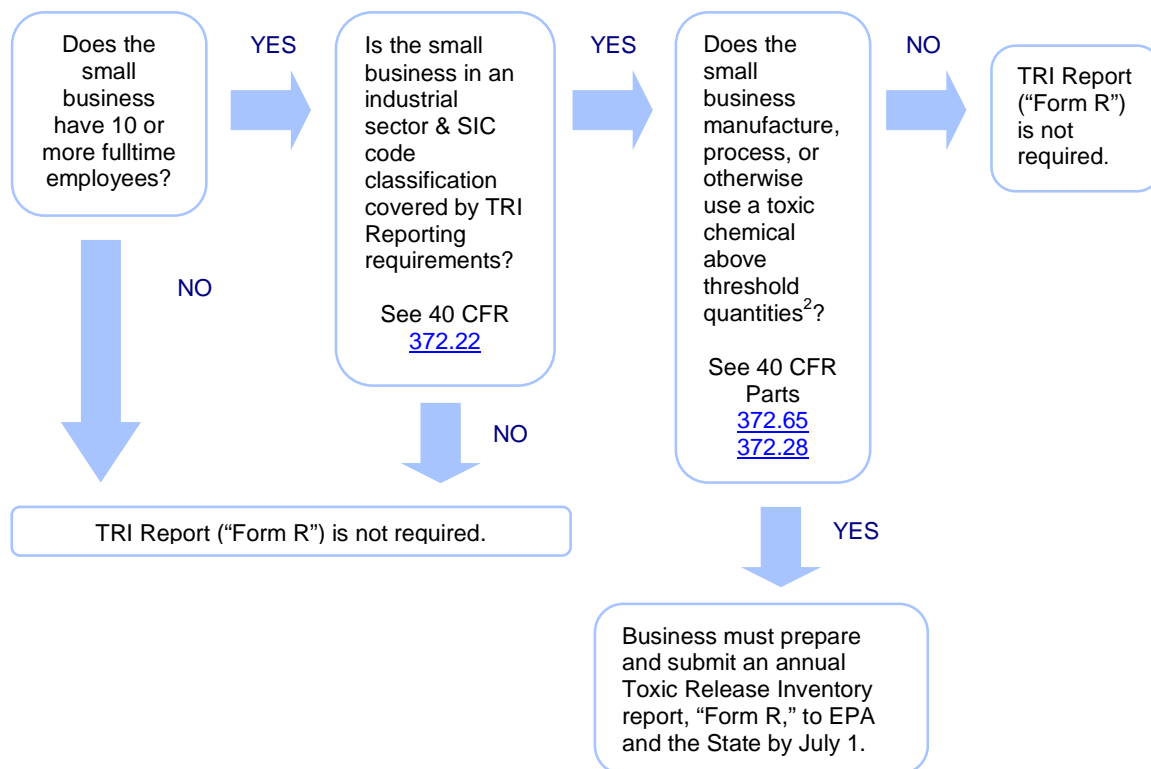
Does the small business have 10 or more fulltime employees?

YES

Is the small business in an industrial sector & SIC code classification covered by TRI Reporting requirements?

See 40 CFR 372.22

YES

Does the small business manufacture, process, or otherwise use a toxic chemical above threshold quantities$^2$?

See 40 CFR Parts 372.65 372.28

NO

TRI Report ("Form R") is not required.

NO

NO

TRI Report ("Form R") is not required.

YES

Business must prepare and submit an annual Toxic Release Inventory report, "Form R," to EPA and the State by July 1.